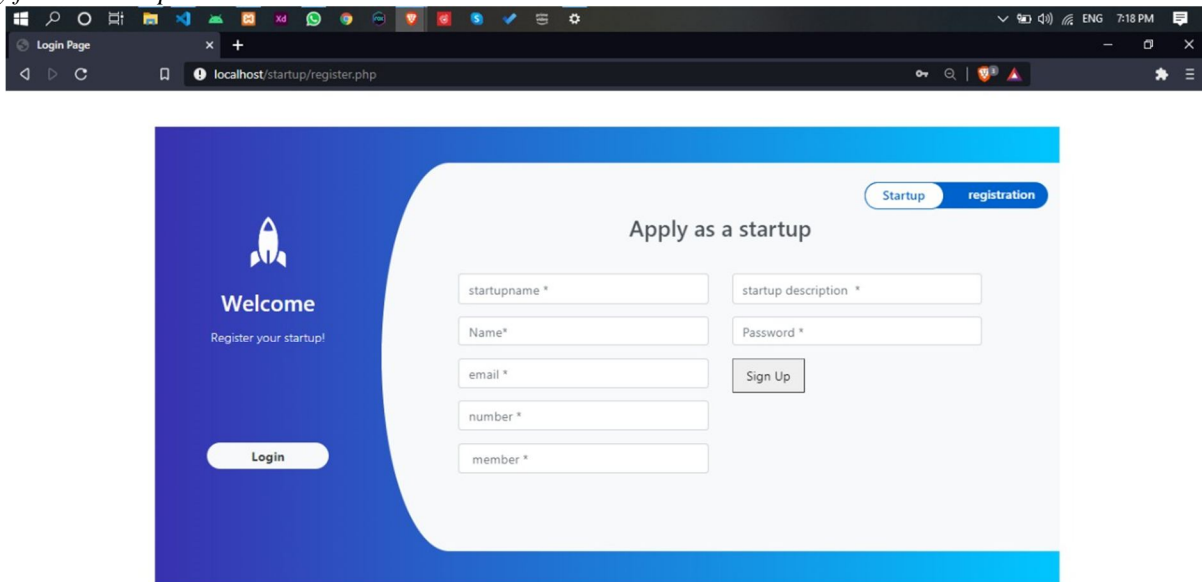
ENG 7:18 PM

Login Page

localhost/startup/register.php

Startup registration

Welcome

Register your startup!

Login

Apply as a startup

startupname *

startup description *

Name*

Password *

email *

Sign Up

number *

member *